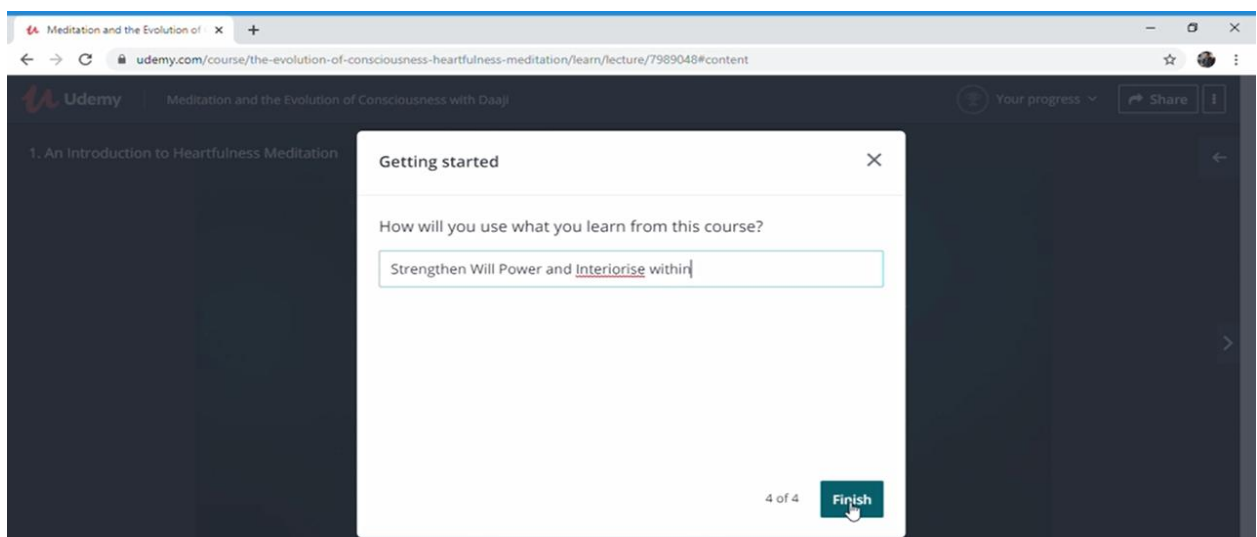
Meditation and the Evolution of ×
+
udemy.com/course/the-evolution-of-consciousness-heartfulness-meditation/learn/lecture/7989048#content
Udemy
Meditation and the Evolution of Consciousness with Daaji
Your progress
Share
1. An Introduction to Heartfulness Meditation
Getting started
How will you use what you learn from this course?
Strengthen Will Power and Interiorise within
4 of 4
Finish